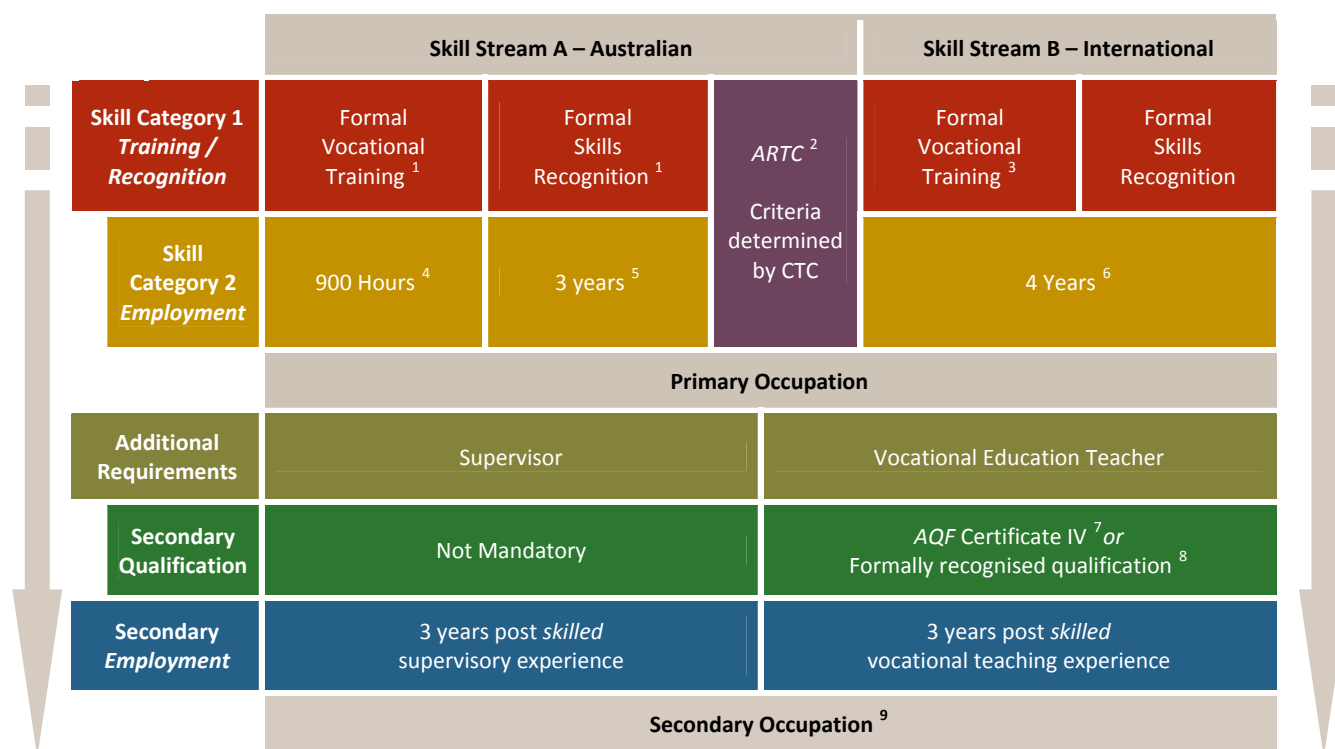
| | Skill Stream A – Australian | | | Skill Stream B – International | |
|---|---|---|---|---|---|
| Skill Category 1 *Training / Recognition* | Formal Vocational Training $^1$ | Formal Skills Recognition $^1$ | *ARTC* $^2$ Criteria determined by CTC | Formal Vocational Training $^3$ | Formal Skills Recognition |
| Skill Category 2 *Employment* | 900 Hours $^4$ | 3 years $^5$ | | 4 Years $^6$ | |

Primary Occupation

| | | |
|---|---|---|
| Additional Requirements | Supervisor | Vocational Education Teacher |
| Secondary Qualification | Not Mandatory | *AQF* Certificate IV $^7$ *or* Formally recognised qualification $^8$ |
| Secondary *Employment* | 3 years post *skilled* supervisory experience | 3 years post *skilled* vocational teaching experience |

Secondary Occupation $^9$